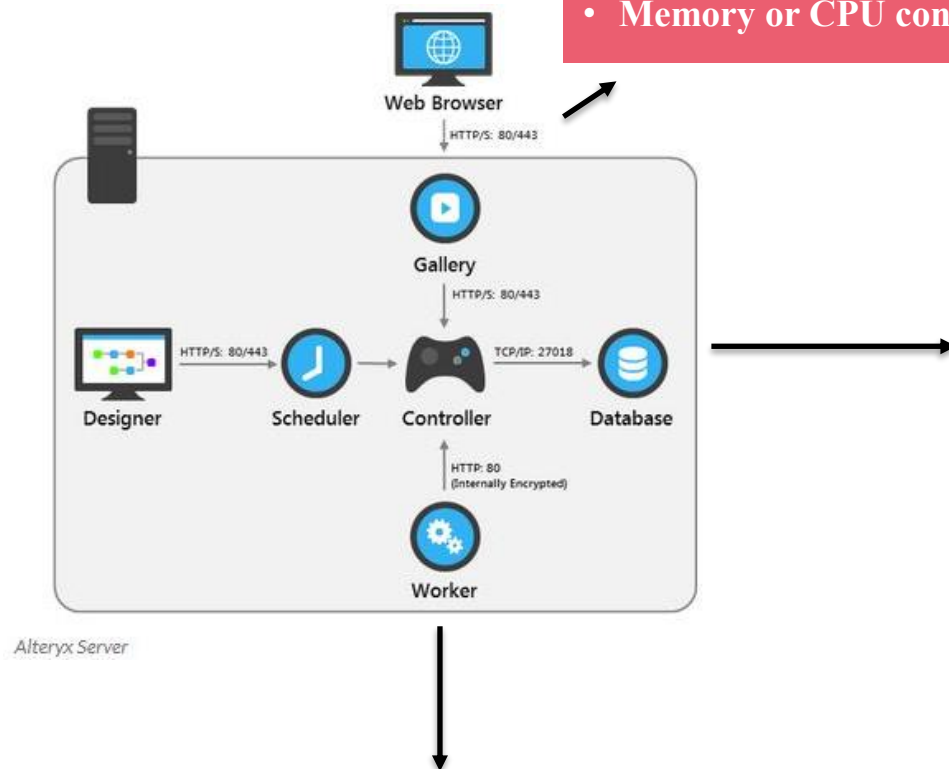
• Memory or CPU con

Web Browser

HTTP/S: 80/443

Gallery

HTTP/S: 80/443

HTTP/S: 80/443

TCP/IP: 27018

Designer

Scheduler

Controller

Database

HTTP: 80
(Internally Encrypted)

Worker

Alteryx Server